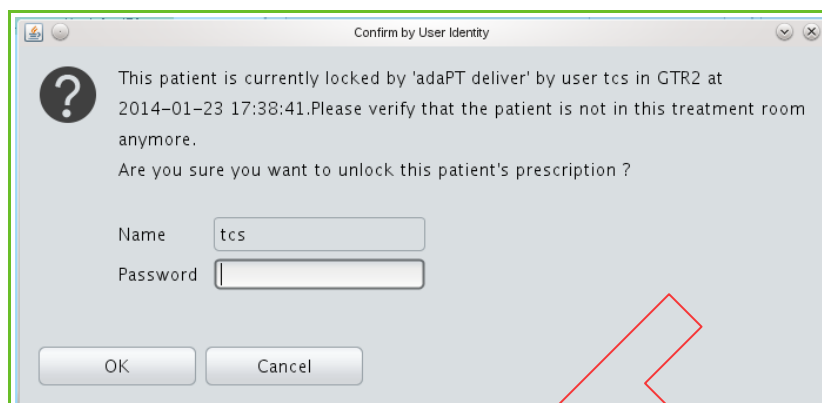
Confirm by User Identity

This patient is currently locked by 'adaPT deliver' by user tcs in GTR2 at 2014-01-23 17:38:41.Please verify that the patient is not in this treatment room anymore.
Are you sure you want to unlock this patient's prescription ?

Name tcs
Password

OK Cancel